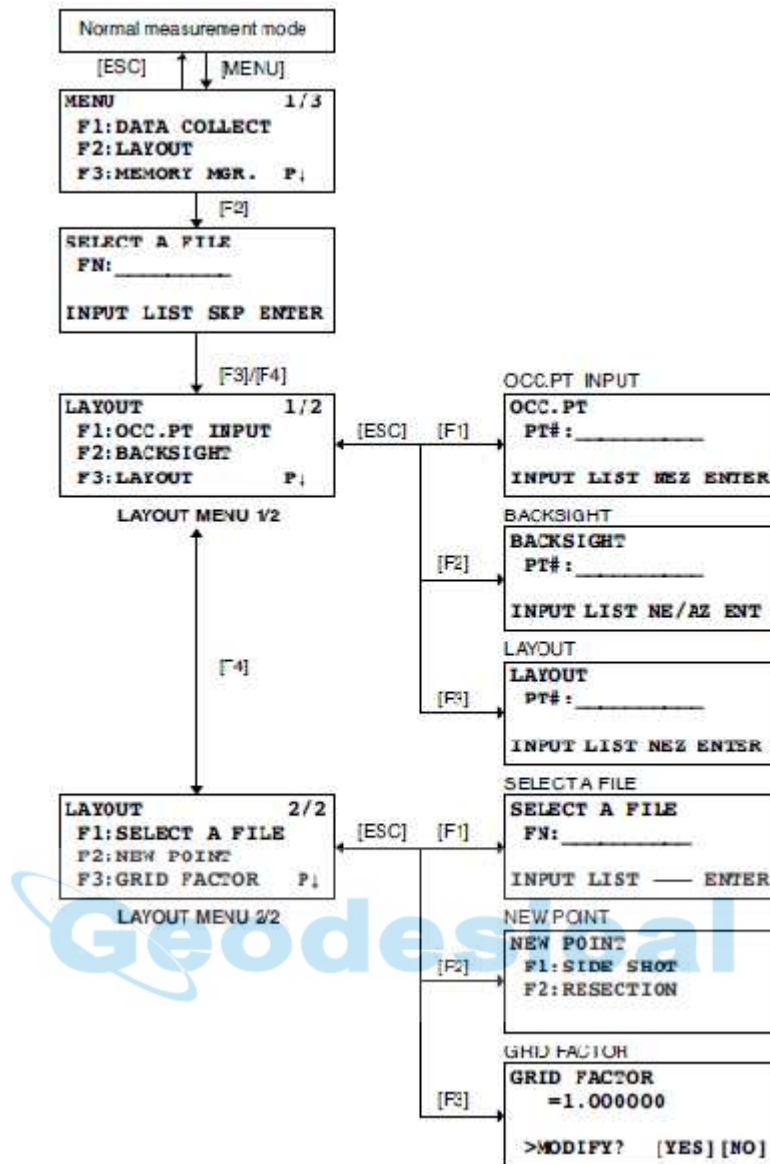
Normal measurement mode

[ESC] [MENU]

MENU 1/3
F1:DATA COLLECT
F2:LAYOUT
F3:MEMORY MGR. P↓

[F2]

SELECT A FILE
FN:__________

INPUT LIST SKP ENTER

[F3]/[F4]

LAYOUT 1/2
F1:OCC.PT INPUT
F2:BACKSIGHT
F3:LAYOUT P↓

LAYOUT MENU 1/2

[ESC] [F1]

OCC.PT INPUT
OCC.PT
PT#:__________

INPUT LIST NEZ ENTER

BACKSIGHT
BACKSIGHT
PT#:__________

[F2]

INPUT LIST NE/AZ ENT

[F4]

LAYOUT
LAYOUT
PT#:__________

[F3]

INPUT LIST NEZ ENTER

SELECT A FILE

LAYOUT 2/2
F1:SELECT A FILE
F2:NEW POINT
F3:GRID FACTOR P↓

LAYOUT MENU 2/2

[ESC] [F1]

SELECT A FILE
FN:__________

INPUT LIST —— ENTER

Geodesical

NEW POINT
NEW POINT
F1:SIDE SHOT
F2:RESECTION

[F2]

GRID FACTOR
GRID FACTOR
=1.000000

[F3]

>MODIFY? [YES][NO]